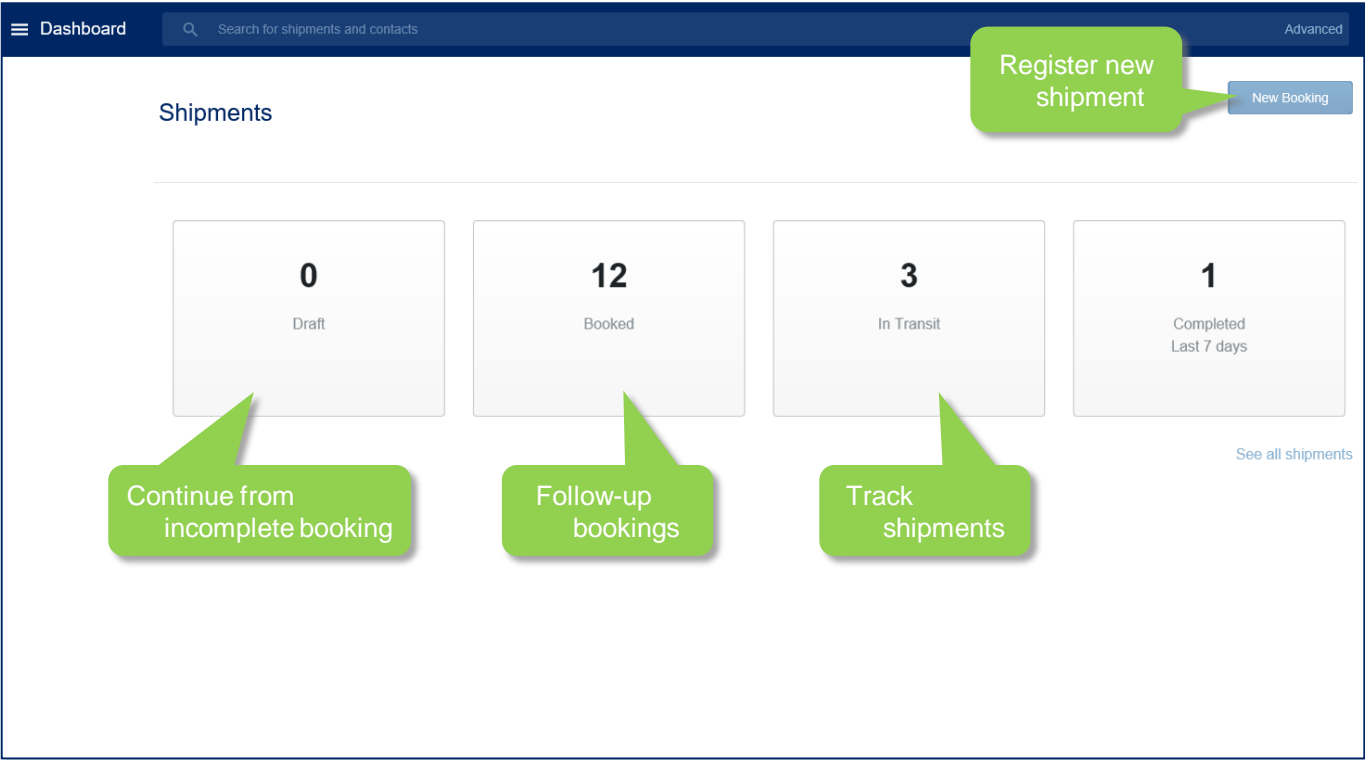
Dashboard

Search for shipments and contacts

Advanced

Register new shipment

New Booking

Shipments

0

Draft

12

Booked

3

In Transit

1

Completed
Last 7 days

See all shipments

Continue from incomplete booking

Follow-up bookings

Track shipments